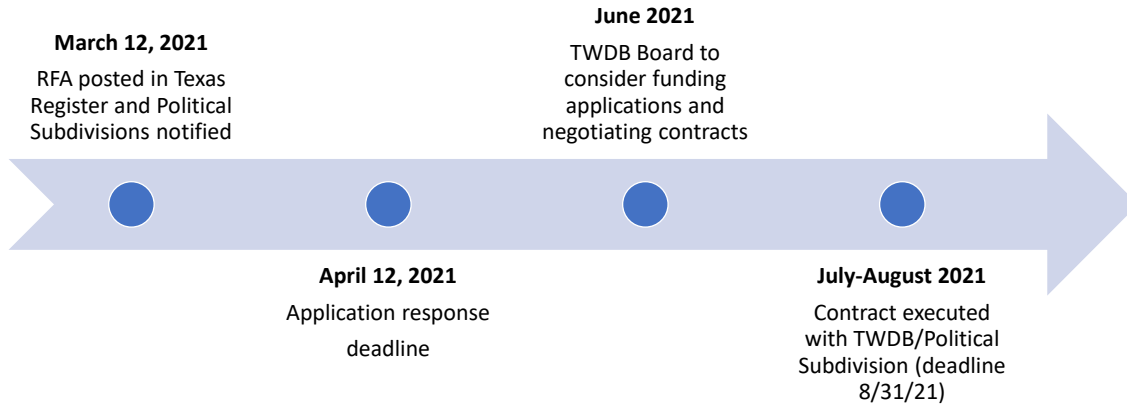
March 12, 2021

RFA posted in Texas Register and Political Subdivisions notified

April 12, 2021

Application response deadline

June 2021

TWDB Board to consider funding applications and negotiating contracts

July-August 2021

Contract executed with TWDB/Political Subdivision (deadline 8/31/21)